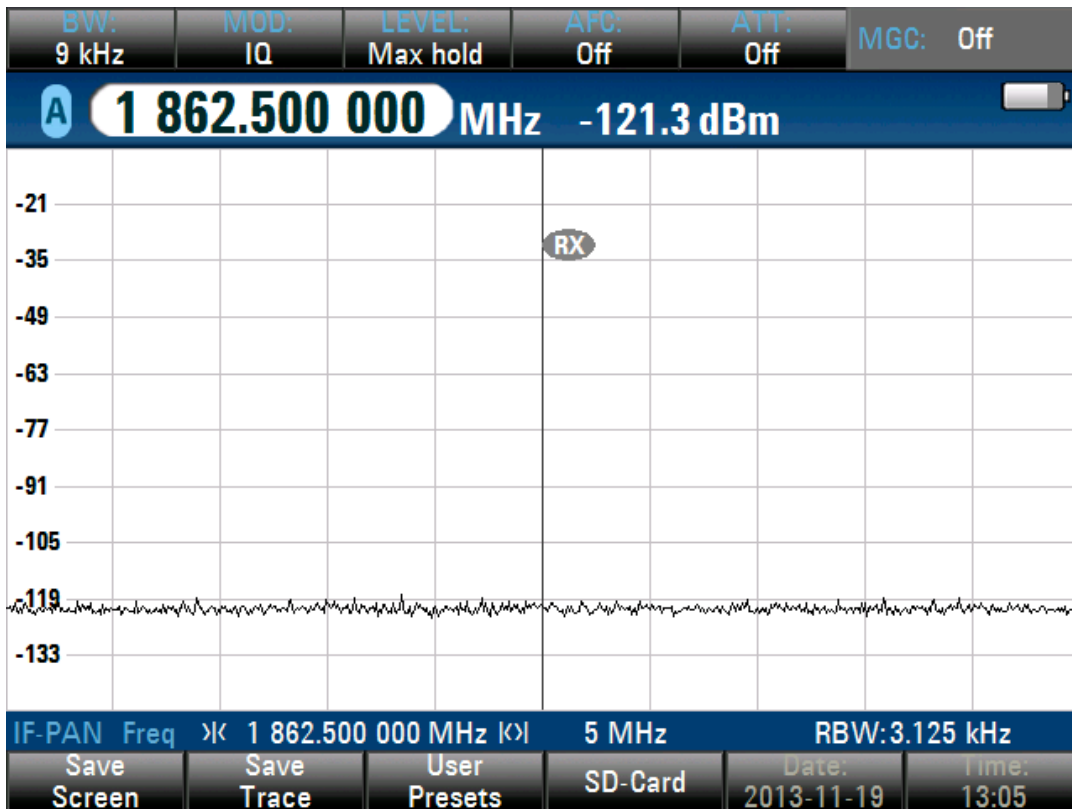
BW:
9 kHz

MOD:
IQ

LEVEL:
Max hold

AFC:
Off

ATT:
Off

MGC: Off

A 1 862.500 000 MHz -121.3 dBm

-21
-35
-49
-63
-77
-91
-105
-119
-133

RX

IF-PAN Freq )( 1 862.500 000 MHz |<>| 5 MHz RBW:3.125 kHz

Save Screen

Save Trace

User Presets

SD-Card

Date:
2013-11-19

Time:
13:05